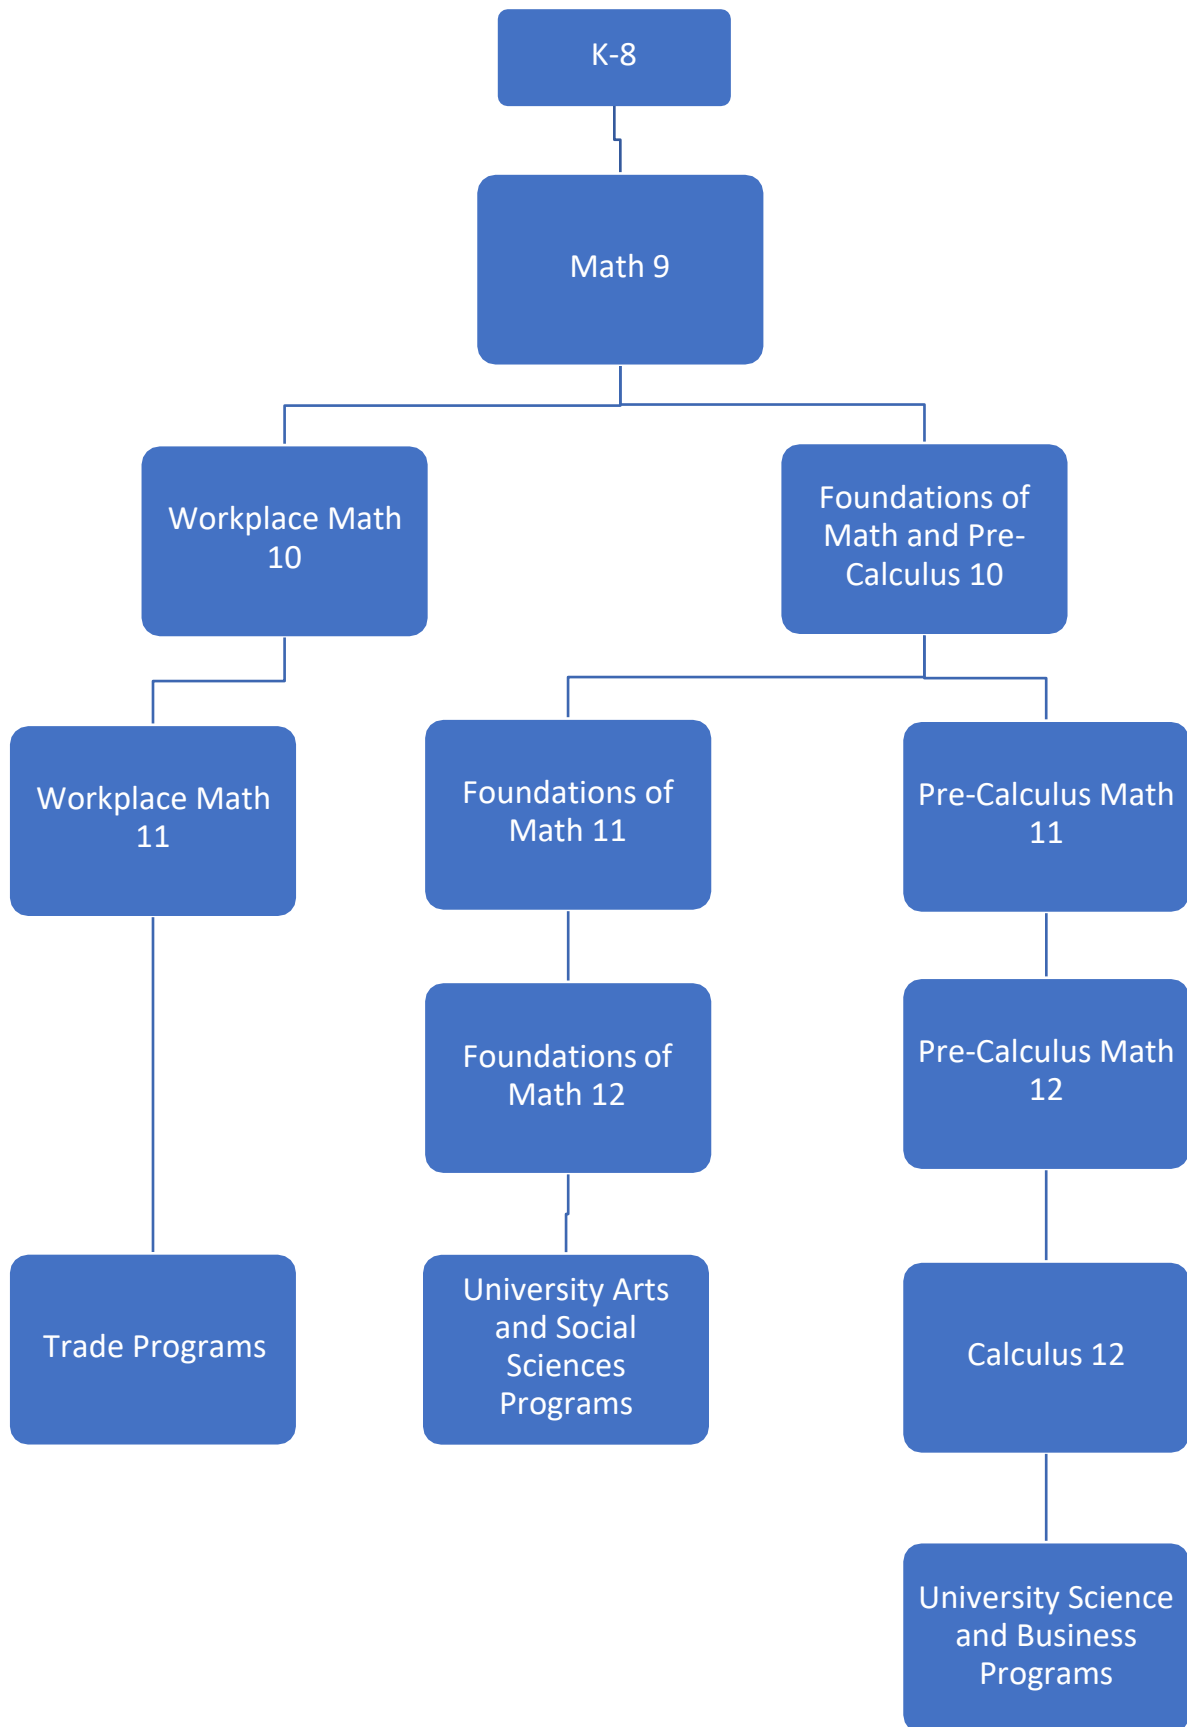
K-8

Math 9

Workplace Math 10

Foundations of Math and Pre-Calculus 10

Workplace Math 11

Foundations of Math 11

Pre-Calculus Math 11

Foundations of Math 12

Pre-Calculus Math 12

Trade Programs

University Arts and Social Sciences Programs

Calculus 12

University Science and Business Programs